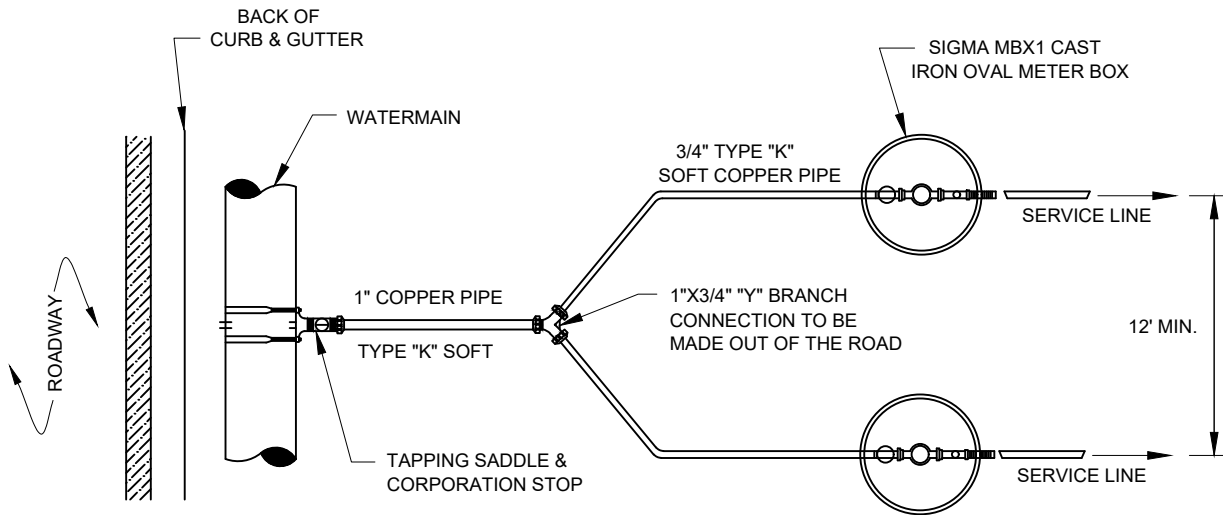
BACK OF
CURB & GUTTER

WATERMAIN

SIGMA MBX1 CAST
IRON OVAL METER BOX

3/4" TYPE "K"
SOFT COPPER PIPE

SERVICE LINE

ROADWAY

1" COPPER PIPE

TYPE "K" SOFT

1"X3/4" "Y" BRANCH
CONNECTION TO BE
MADE OUT OF THE ROAD

12' MIN.

TAPPING SADDLE &
CORPORATION STOP

SERVICE LINE